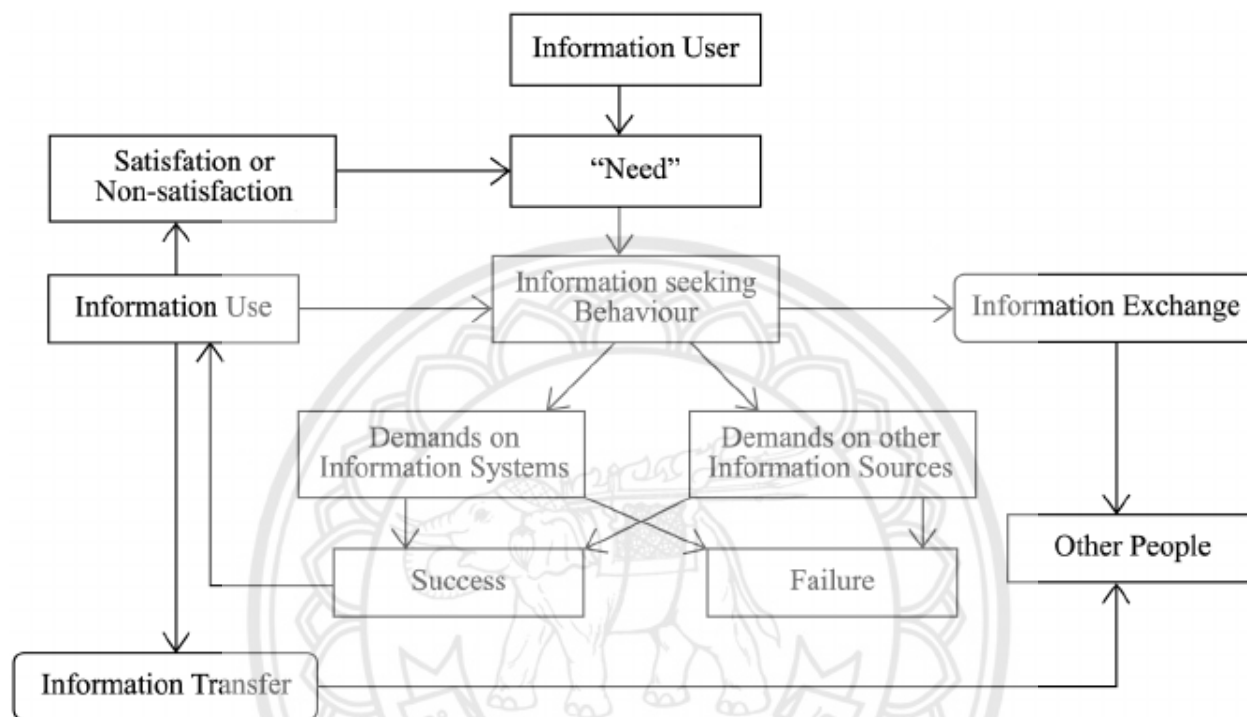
Information User

Satisfation or Non-satisfaction

"Need"

Information Use

Information seeking Behaviour

Information Exchange

Demands on Information Systems

Demands on other Information Sources

Success

Failure

Other People

Information Transfer